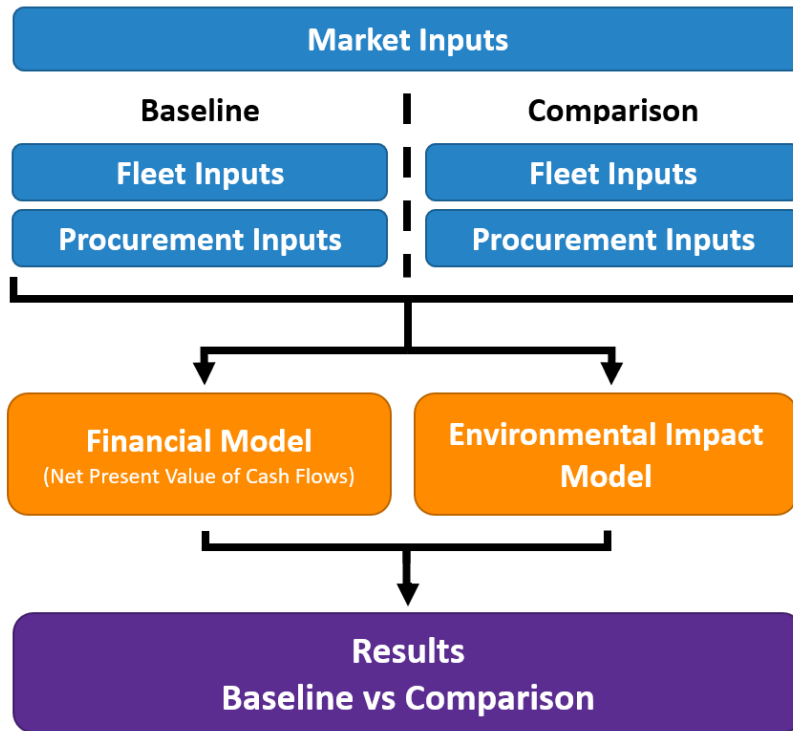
Market Inputs

Baseline

Comparison

Fleet Inputs

Procurement Inputs

Fleet Inputs

Procurement Inputs

Financial Model
(Net Present Value of Cash Flows)

Environmental Impact Model

Results
Baseline vs Comparison